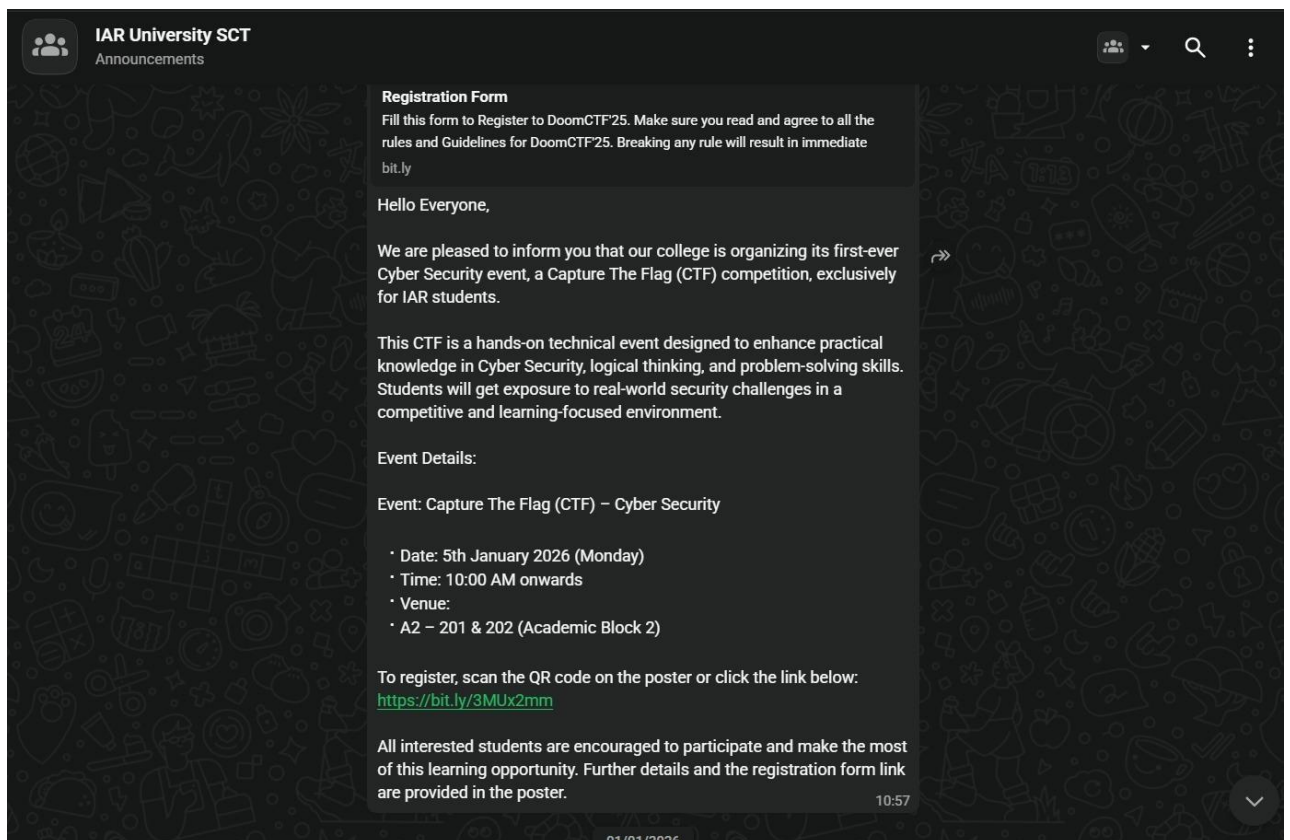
IAR University SCT
Announcements

Registration Form
Fill this form to Register to DoomCTF'25. Make sure you read and agree to all the rules and Guidelines for DoomCTF'25. Breaking any rule will result in immediate
bit.ly

Hello Everyone,

We are pleased to inform you that our college is organizing its first-ever Cyber Security event, a Capture The Flag (CTF) competition, exclusively for IAR students.

This CTF is a hands-on technical event designed to enhance practical knowledge in Cyber Security, logical thinking, and problem-solving skills. Students will get exposure to real-world security challenges in a competitive and learning-focused environment.

Event Details:

Event: Capture The Flag (CTF) – Cyber Security

・Date: 5th January 2026 (Monday)
・Time: 10:00 AM onwards
・Venue:
・A2 – 201 & 202 (Academic Block 2)

To register, scan the QR code on the poster or click the link below:
https://bit.ly/3MUx2mm

All interested students are encouraged to participate and make the most of this learning opportunity. Further details and the registration form link are provided in the poster.
10:57

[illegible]